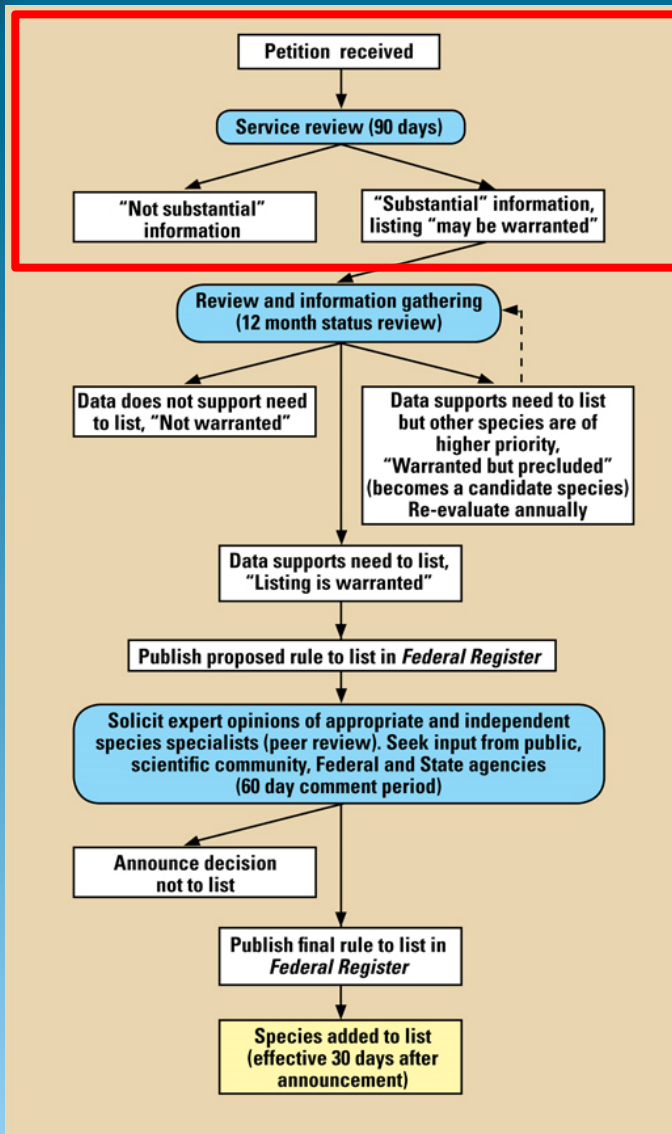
Petition received

Service review (90 days)

"Not substantial" information

"Substantial" information, listing "may be warranted"

Review and information gathering (12 month status review)

Data does not support need to list, "Not warranted"

Data supports need to list but other species are of higher priority, "Warranted but precluded" (becomes a candidate species) Re-evaluate annually

Data supports need to list, "Listing is warranted"

Publish proposed rule to list in *Federal Register*

Solicit expert opinions of appropriate and independent species specialists (peer review). Seek input from public, scientific community, Federal and State agencies (60 day comment period)

Announce decision not to list

Publish final rule to list in *Federal Register*

Species added to list (effective 30 days after announcement)